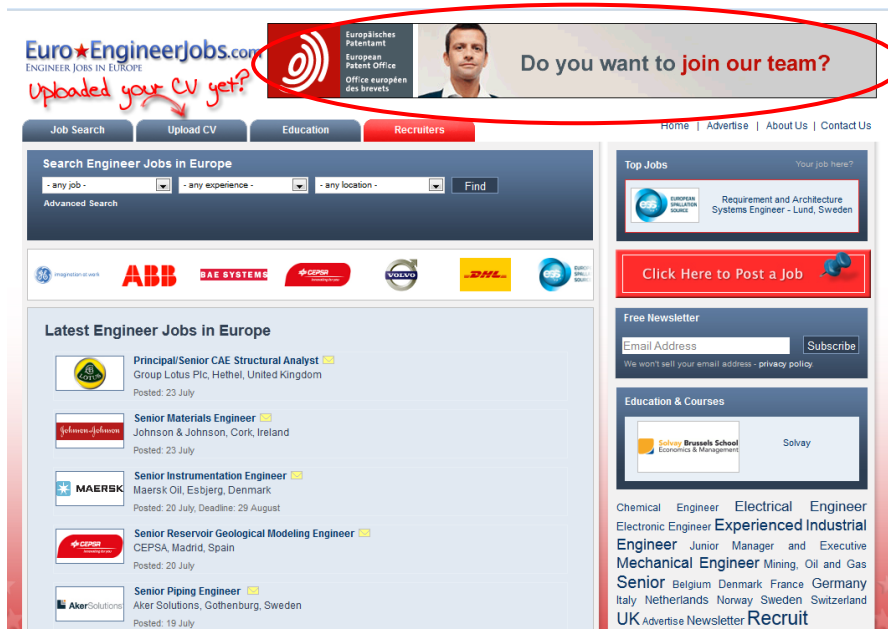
Euro★EngineerJobs.com
ENGINEER JOBS IN EUROPE
Uploaded your CV yet?

Europäisches Patentamt
European Patent Office
Office européen des brevets

Do you want to join our team?

Job Search | Upload CV | Education | Recruiters

Home | Advertise | About Us | Contact Us

Search Engineer Jobs in Europe
- any job - | - any experience - | - any location - | Find
Advanced Search

imagination at work | ABB | BAE SYSTEMS | CEPSA | VOLVO | DHL | ess EUROPEAN SPALLATION SOURCE

Latest Engineer Jobs in Europe

Principal/Senior CAE Structural Analyst
Group Lotus Plc, Hethel, United Kingdom
Posted: 23 July

Senior Materials Engineer
Johnson & Johnson, Cork, Ireland
Posted: 23 July

Senior Instrumentation Engineer
Maersk Oil, Esbjerg, Denmark
Posted: 20 July, Deadline: 29 August

Senior Reservoir Geological Modeling Engineer
CEPSA, Madrid, Spain
Posted: 20 July

Senior Piping Engineer
Aker Solutions, Gothenburg, Sweden
Posted: 19 July

Top Jobs
Your job here?
ess EUROPEAN SPALLATION SOURCE
Requirement and Architecture Systems Engineer - Lund, Sweden

Click Here to Post a Job

Free Newsletter
Email Address | Subscribe
We won't sell your email address - privacy policy.

Education & Courses
Solvay Brussels School Economics & Management
Solvay

Chemical Engineer Electrical Engineer Electronic Engineer Experienced Industrial Engineer Junior Manager and Executive Mechanical Engineer Mining, Oil and Gas Senior Belgium Denmark France Germany Italy Netherlands Norway Sweden Switzerland UK Advertise Newsletter Recruit